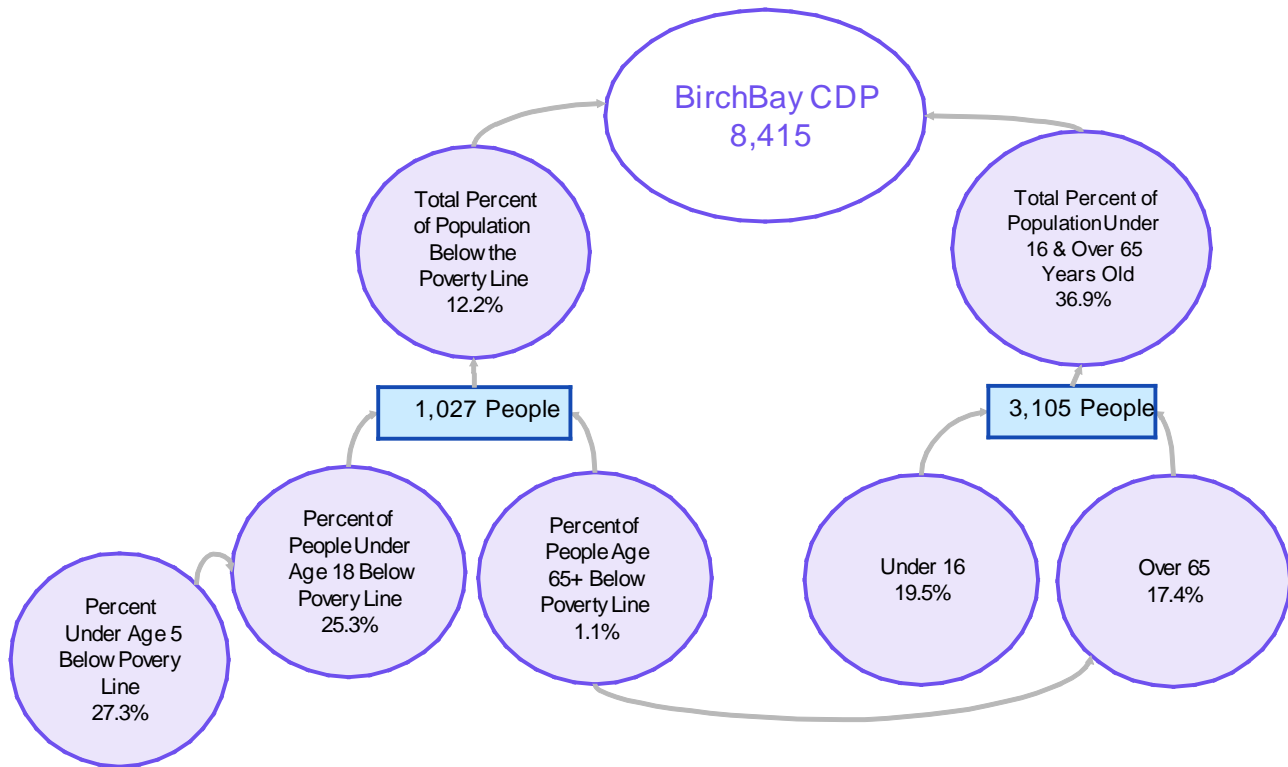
BirchBay CDP
8,415

Total Percent of Population Below the Poverty Line
12.2%

Total Percent of Population Under 16 & Over 65 Years Old
36.9%

1,027 People

3,105 People

Percent of People Under Age 18 Below Povery Line
25.3%

Percent of People Age 65+ Below Poverty Line
1.1%

Under 16
19.5%

Over 65
17.4%

Percent Under Age 5 Below Povery Line
27.3%